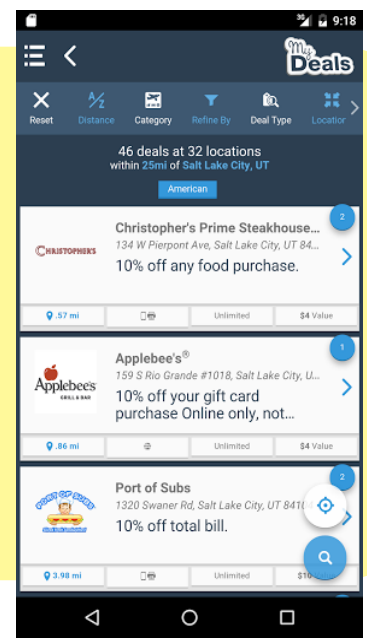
3G 9:18

My Deals

Reset
Distance
Category
Refine By
Deal Type
Location

46 deals at 32 locations
within 25mi of Salt Lake City, UT

American

CHRISTOPHER'S
Christopher's Prime Steakhouse...
134 W Pierpont Ave, Salt Lake City, UT 84...
10% off any food purchase.
2
.57 mi
Unlimited
$4 Value

Applebee's GRILL & BAR
Applebee's®
159 S Rio Grande #1018, Salt Lake City, U...
10% off your gift card purchase Online only, not...
1
.86 mi
Unlimited
$4 Value

PORT OF SUBS
Port of Subs
1320 Swaner Rd, Salt Lake City, UT 8410
10% off total bill.
2
3.98 mi
Unlimited
$10